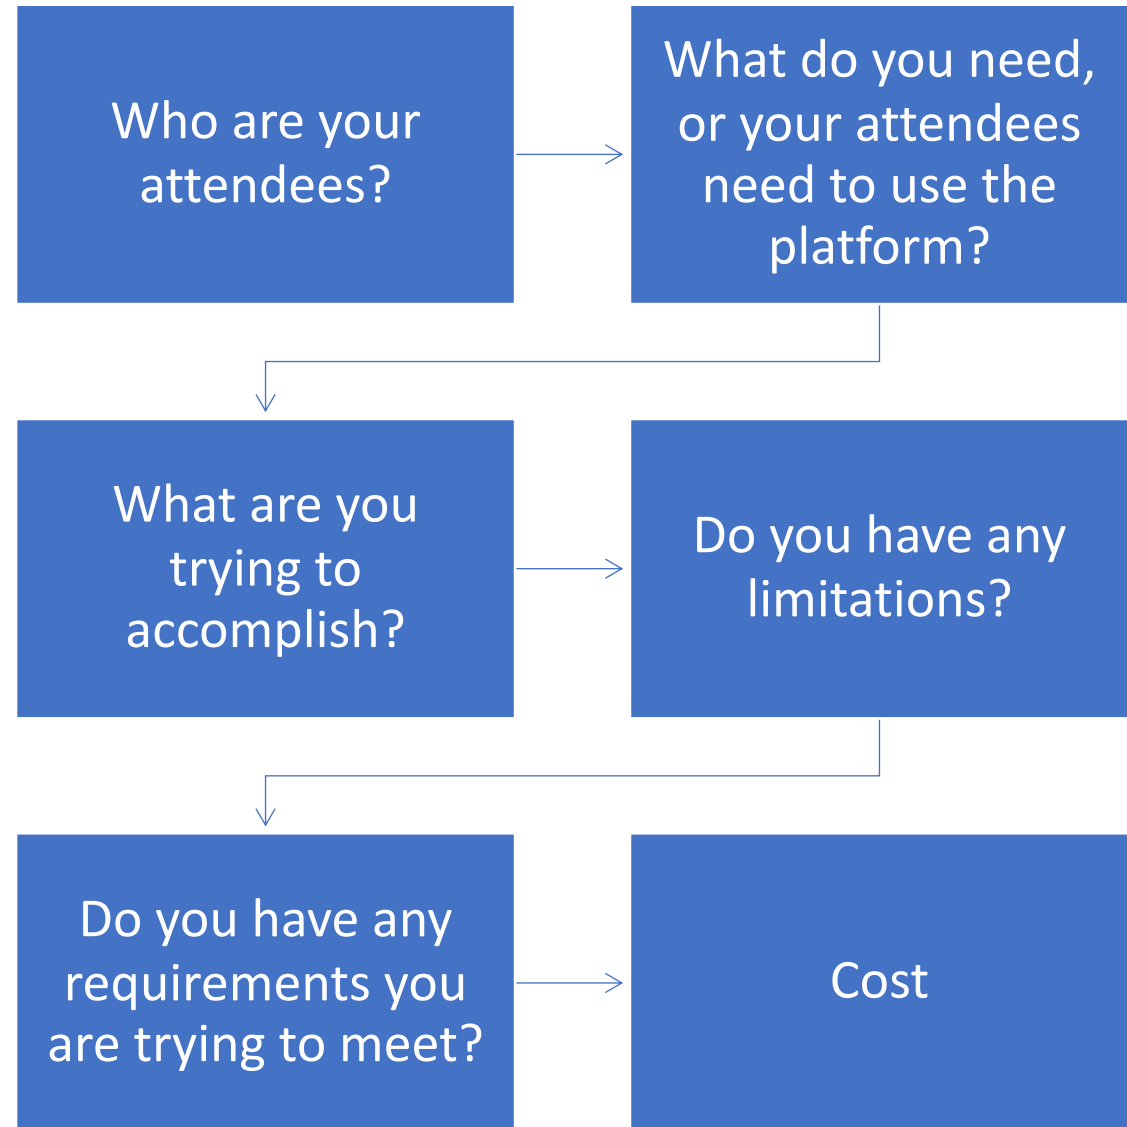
Who are your attendees?

What do you need, or your attendees need to use the platform?

What are you trying to accomplish?

Do you have any limitations?

Do you have any requirements you are trying to meet?

Cost